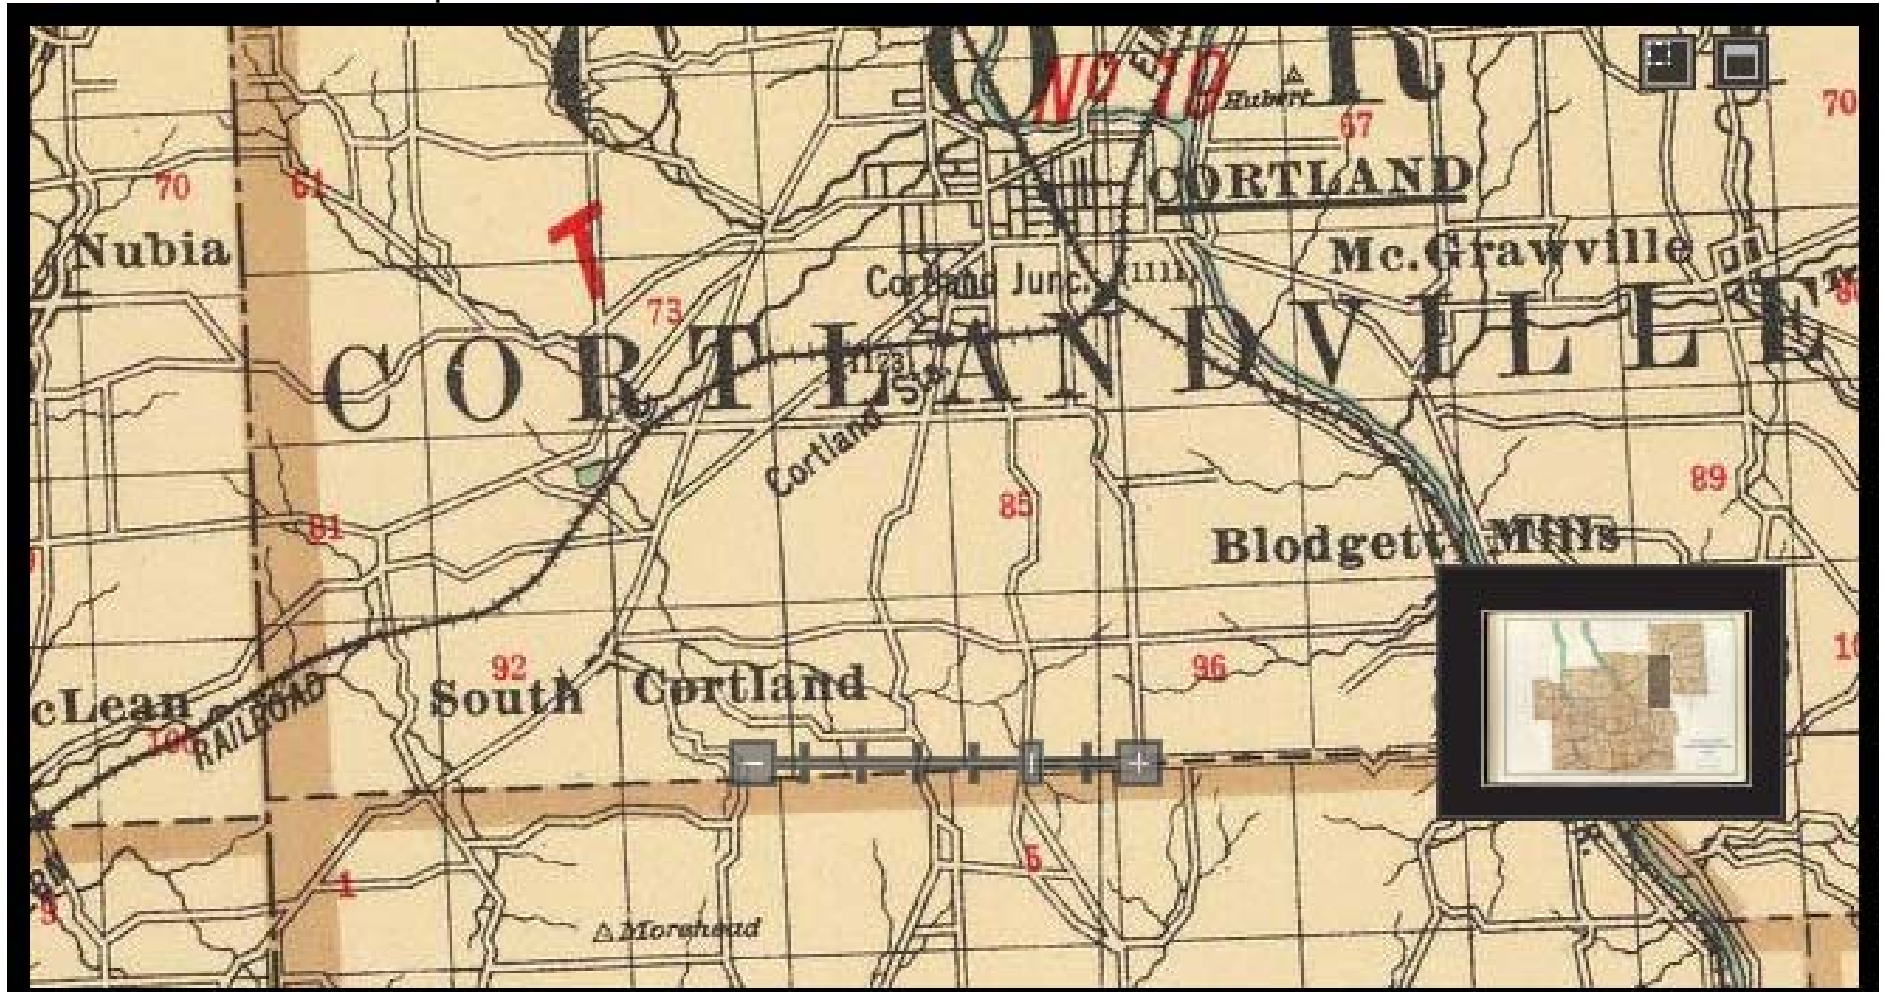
NO 10

Hubert

67

70

CORTLAND

70

61

Nubia

T

Mc.Grawville

Cortland Junc. 1111

73

CORTLANDVILLE

1123

5

Cortland

89

85

81

Blodgetts Mills

92

96

South Cortland

cLean

RAILROAD

100

5

1

Morehead

–

+